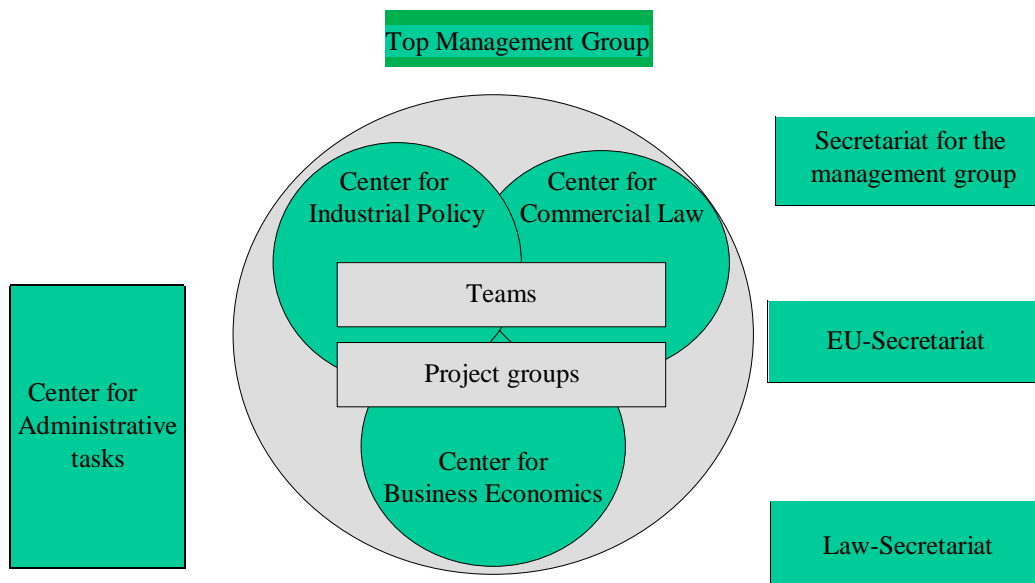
Top Management Group

Secretariat for the management group

Center for Industrial Policy

Center for Commercial Law

Teams

Project groups

Center for Administrative tasks

EU-Secretariat

Center for Business Economics

Law-Secretariat